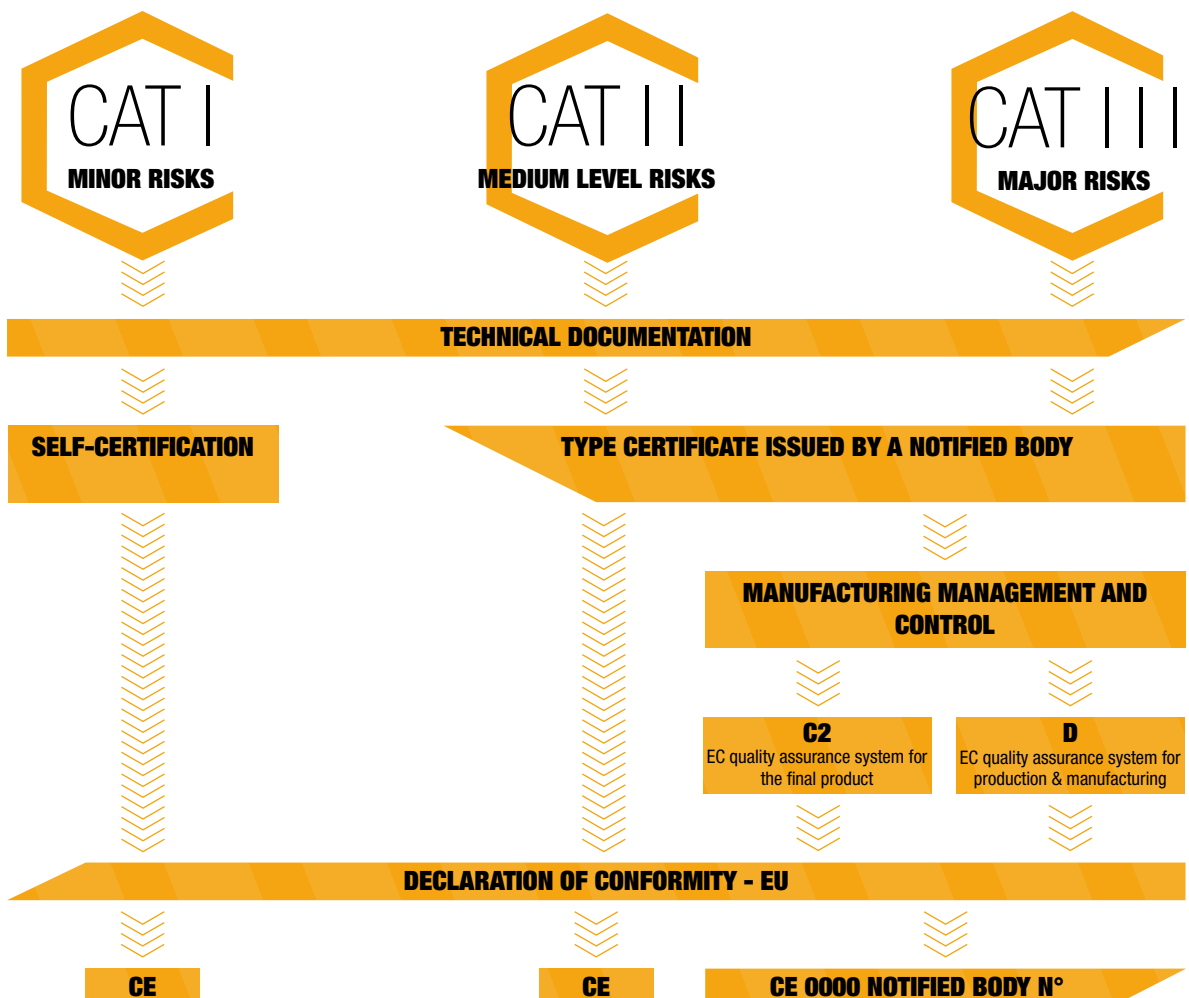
CAT I
MINOR RISKS

CAT II
MEDIUM LEVEL RISKS

CAT III
MAJOR RISKS

TECHNICAL DOCUMENTATION

SELF-CERTIFICATION

TYPE CERTIFICATE ISSUED BY A NOTIFIED BODY

MANUFACTURING MANAGEMENT AND CONTROL

C2
EC quality assurance system for the final product

D
EC quality assurance system for production & manufacturing

DECLARATION OF CONFORMITY - EU

CE

CE

CE 0000 NOTIFIED BODY N°